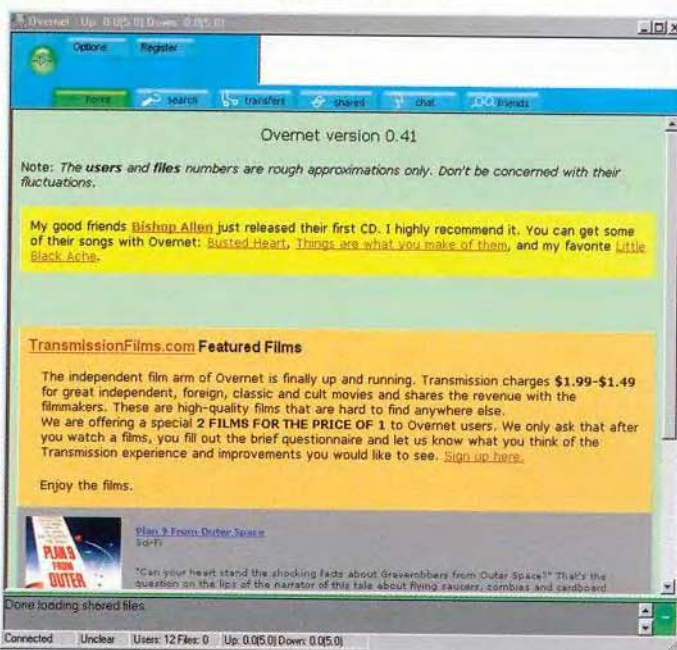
Overnet Up: 0.0(5.0) Down: 0.0(5.0)

Options Register

home search transfers shared chat friends

Overnet version 0.41

Note: The users and files numbers are rough approximations only. Don't be concerned with their fluctuations.

My good friends Bishop Allen just released their first CD. I highly recommend it. You can get some of their songs with Overnet: Busted Heart, Things are what you make of them, and my favorite Little Black Ache.

TransmissionFilms.com Featured Films

The independent film arm of Overnet is finally up and running. Transmission charges $1.99-$1.49 for great independent, foreign, classic and cult movies and shares the revenue with the filmmakers. These are high-quality films that are hard to find anywhere else.
We are offering a special 2 FILMS FOR THE PRICE OF 1 to Overnet users. We only ask that after you watch a films, you fill out the brief questionnaire and let us know what you think of the Transmission experience and improvements you would like to see. Sign up here.

Enjoy the films.

PLAN 9 FROM OUTER

Plan 9 From Outer Space
Sci-Fi

"Can your heart stand the shocking facts about Graverobbers from Outer Space?" That's the question on the lips of the narrator of this tale about flying saucers, zombies and cardboard

Done loading shared files

Connected Unclear Users: 12 Files: 0 Up: 0.0(5.0) Down: 0.0(5.0)